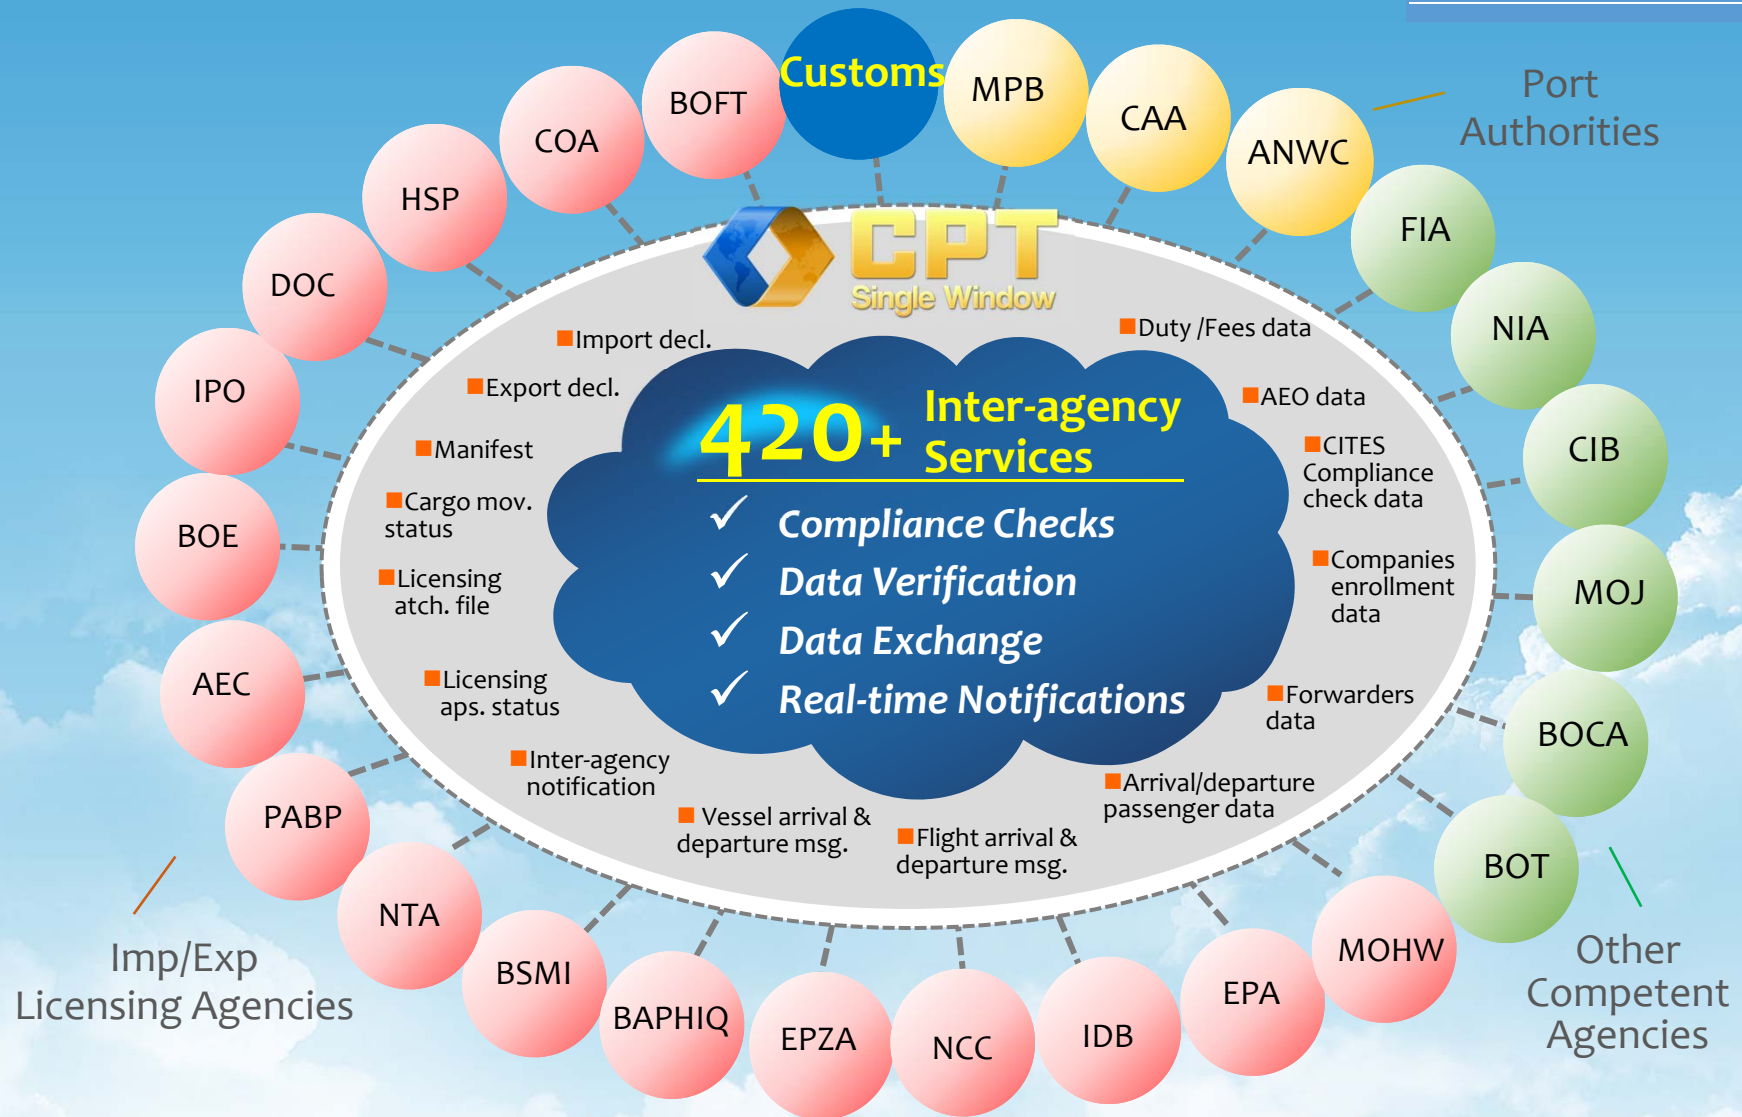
Customs MPB CAA ANWC

Port Authorities

BOFT COA HSP DOC IPO BOE AEC PABP NTA BSMI BAPHIQ EPZA NCC IDB EPA MOHW

FIA NIA CIB MOJ BOCA BOT

CPT
Single Window

Import decl.
Export decl.
Manifest
Cargo mov. status
Licensing atch. file
Licensing aps. status
Inter-agency notification
Vessel arrival & departure msg.
Flight arrival & departure msg.
Arrival/departure passenger data
Forwarders data
Companies enrollment data
CITES Compliance check data
AEO data
Duty /Fees data

420+ Inter-agency Services
✓ Compliance Checks
✓ Data Verification
✓ Data Exchange
✓ Real-time Notifications

Imp/Exp Licensing Agencies

Other Competent Agencies